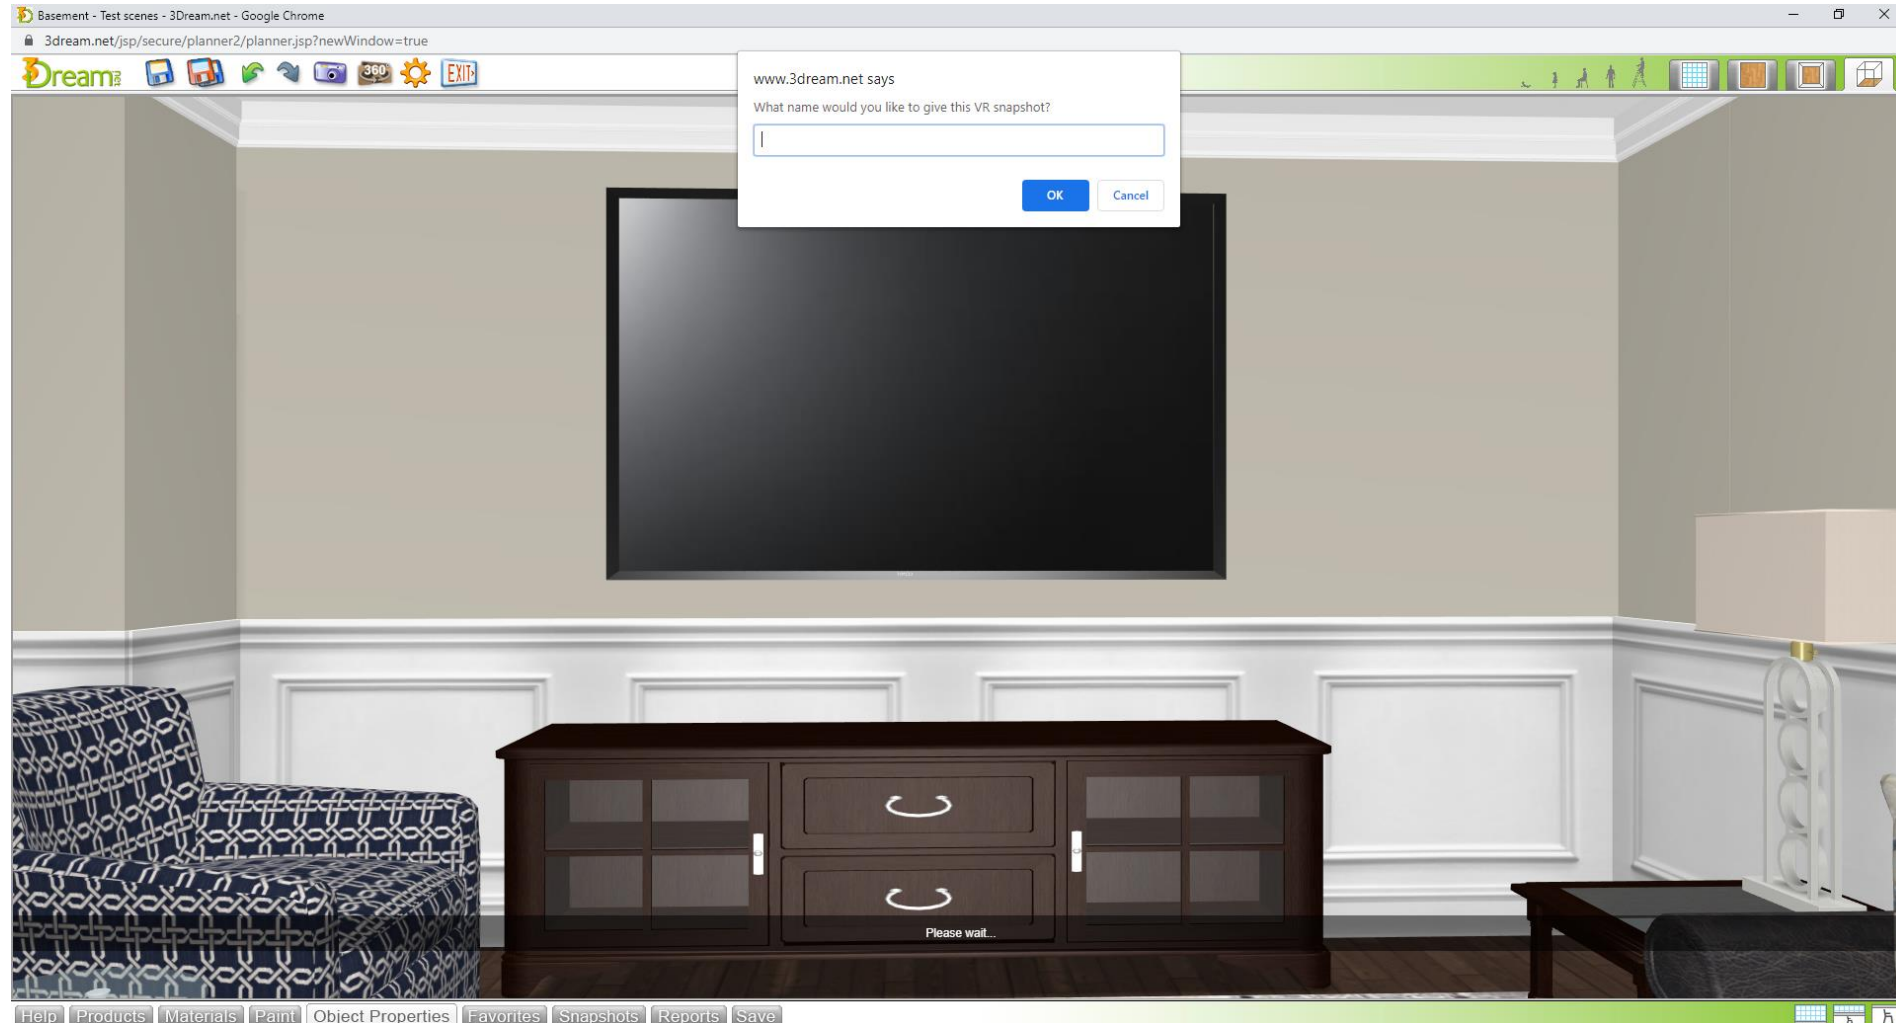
Basement - Test scenes - 3Dream.net - Google Chrome

3dream.net/jsp/secure/planner2/planner.jsp?newWindow=true

Dream

360

EXIT

www.3dream.net says

What name would you like to give this VR snapshot?

OK

Cancel

Please wait...

Help Products Materials Paint Object Properties Favorites Snapshots Reports Save